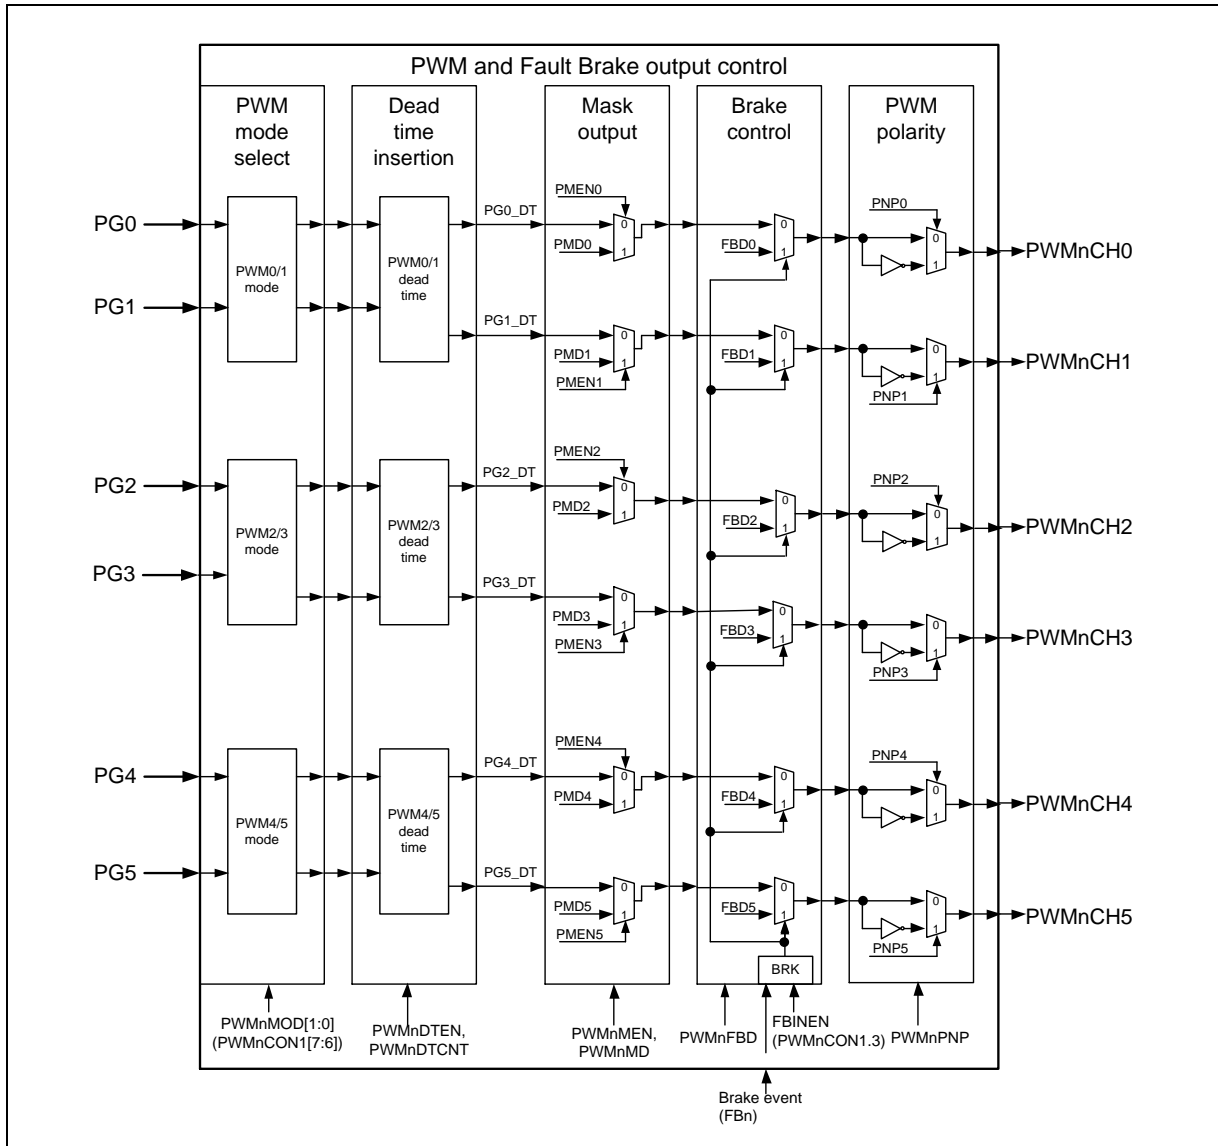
PWM and Fault Brake output control

PWM mode select

Dead time insertion

Mask output

Brake control

PWM polarity

PG0

PG1

PWM0/1 mode

PWM0/1 dead time

PG0_DT

PMEN0

0

PMD0

1

0

FBD0

1

PNP0

0

1

PWMnCH0

PG1_DT

0

PMD1

1

PMEN1

0

FBD1

1

0

1

PNP1

PWMnCH1

PG2

PG3

PWM2/3 mode

PWM2/3 dead time

PG2_DT

PMEN2

0

PMD2

1

0

FBD2

1

PNP2

0

1

PWMnCH2

PG3_DT

0

PMD3

1

PMEN3

0

FBD3

1

0

1

PNP3

PWMnCH3

PG4

PG5

PWM4/5 mode

PWM4/5 dead time

PG4_DT

PMEN4

0

PMD4

1

0

FBD4

1

PNP4

0

1

PWMnCH4

PG5_DT

0

PMD5

1

PMEN5

0

FBD5

1

0

1

PNP5

PWMnCH5

BRK

PWMnMOD[1:0] (PWMnCON1[7:6])

PWMnDTEN, PWMnDTCNT

PWMnMEN, PWMnMD

PWMnFBD

FBINEN (PWMnCON1.3)

PWMnPNP

Brake event (FBn)